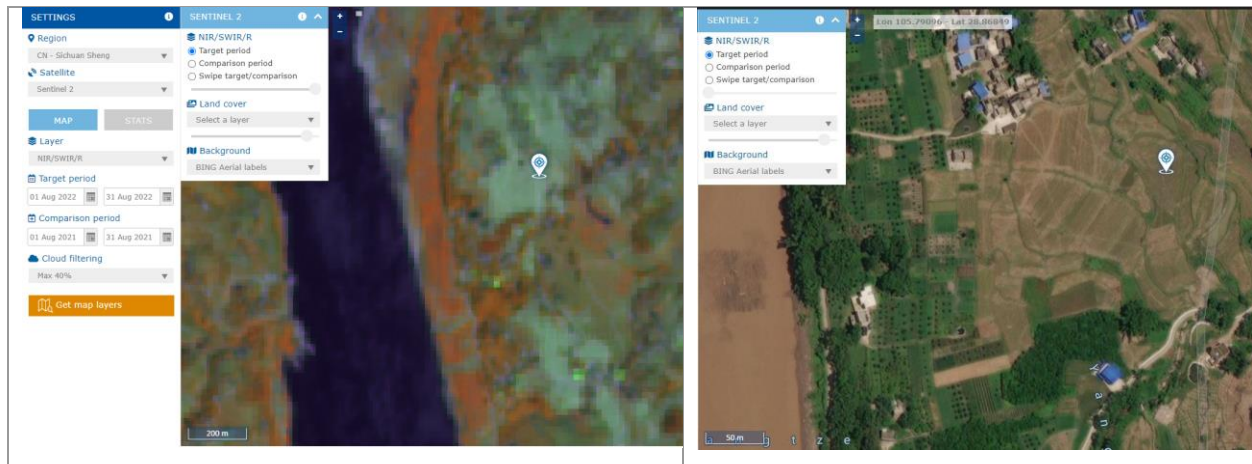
SETTINGS

Region
CN - Sichuan Sheng

Satellite
Sentinel 2

MAP
STATS

Layer
NIR/SWIR/R

Target period
01 Aug 2022
31 Aug 2022

Comparison period
01 Aug 2021
31 Aug 2021

Cloud filtering
Max 40%

Get map layers

SENTINEL 2

NIR/SWIR/R
Target period
Comparison period
Swipe target/comparison

Land cover
Select a layer

Background
BING Aerial labels

200 m

SENTINEL 2

Lon 105.79096 · Lat 28.86849

NIR/SWIR/R
Target period
Comparison period
Swipe target/comparison

Land cover
Select a layer

Background
BING Aerial labels

50 m
t z e
a n